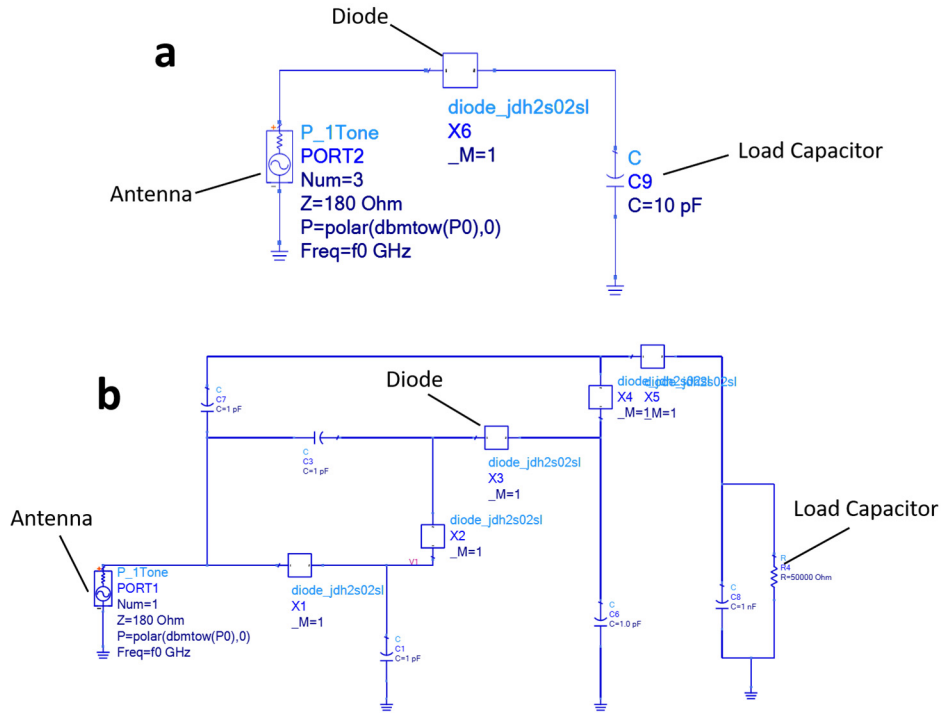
a

Diode

diode_jdh2s02sl
X6
_M=1

P_1Tone
PORT2
Num=3
Z=180 Ohm
P=polar(dbmtow(P0),0)
Freq=f0 GHz

Antenna

C
C9
C=10 pF

Load Capacitor

b

Diode

C
C7
C=1 pF

C
C3
C=1 pF

diode_jdh2s02sl
X3
_M=1

diode_jdh2s02sl diode_jdh2s02sl
X4 X5
_M=1_M=1

diode_jdh2s02sl
X2
_M=1

V1

Antenna

P_1Tone
PORT1
Num=1
Z=180 Ohm
P=polar(dbmtow(P0),0)
Freq=f0 GHz

diode_jdh2s02sl
X1
_M=1

C
C1
C=1 pF

C
C6
C=1.0 pF

C
C8
C=1 nF

R
R4
R=50000 Ohm

Load Capacitor